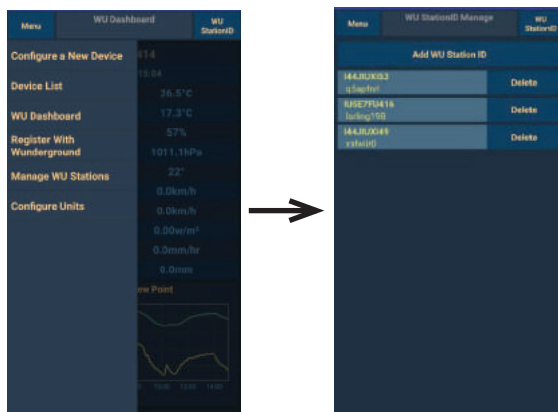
Menu
WU Dashboard
WU StationID

Configure a New Device
Device List
WU Dashboard
Register With Wunderground
Manage WU Stations
Configure Units

414
15:04
36.5°C
17.3°C
57%
1011.1hPa
22°
0.0km/h
0.0km/h
0.00w/m²
0.0mm/hr
0.0mm
ew Point

Menu
WU StationID Manage
WU StationID

Add WU Station ID

I44JIUXI53
q5apfnri
Delete

IUSE7FU416
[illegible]
Delete

I44JIUXI49
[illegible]
Delete